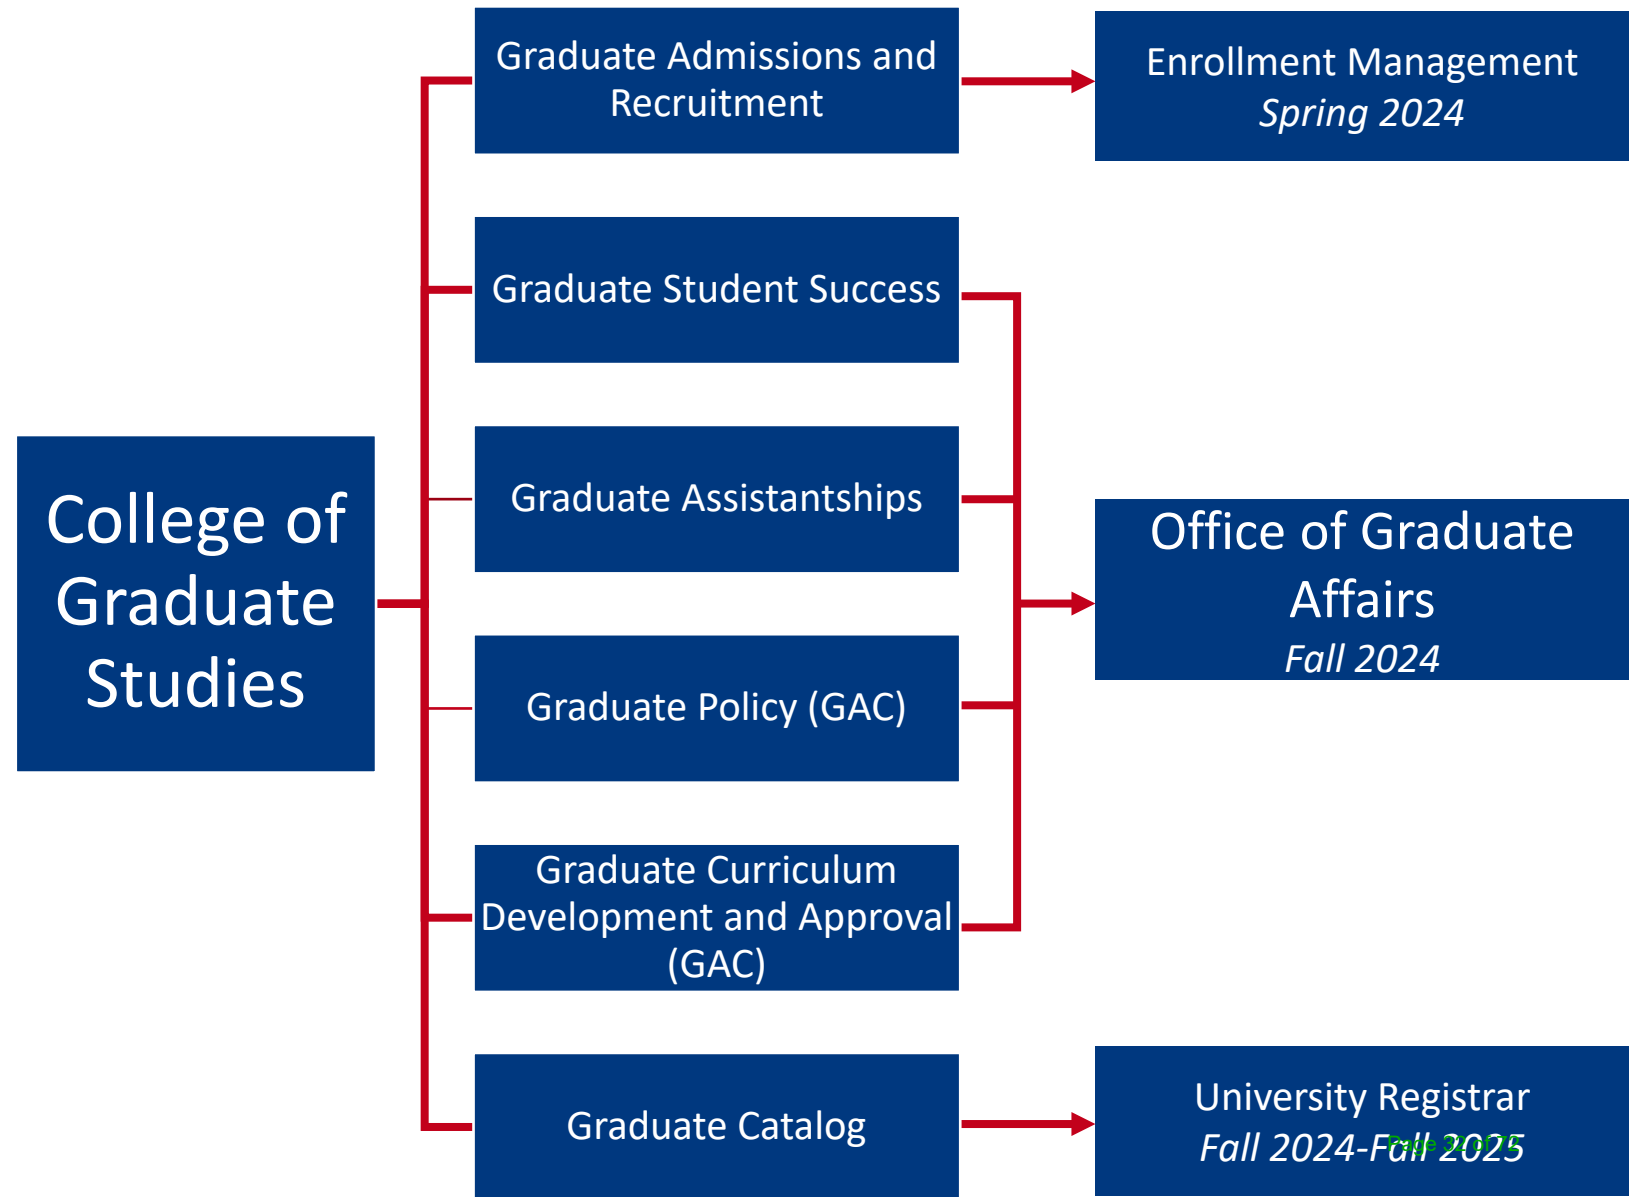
College of Graduate Studies

Graduate Admissions and Recruitment

Enrollment Management
*Spring 2024*

Graduate Student Success

Graduate Assistantships

Office of Graduate Affairs
*Fall 2024*

Graduate Policy (GAC)

Graduate Curriculum Development and Approval (GAC)

Graduate Catalog

University Registrar
*Fall 2024-Fall 2025*

Page 32 of 75